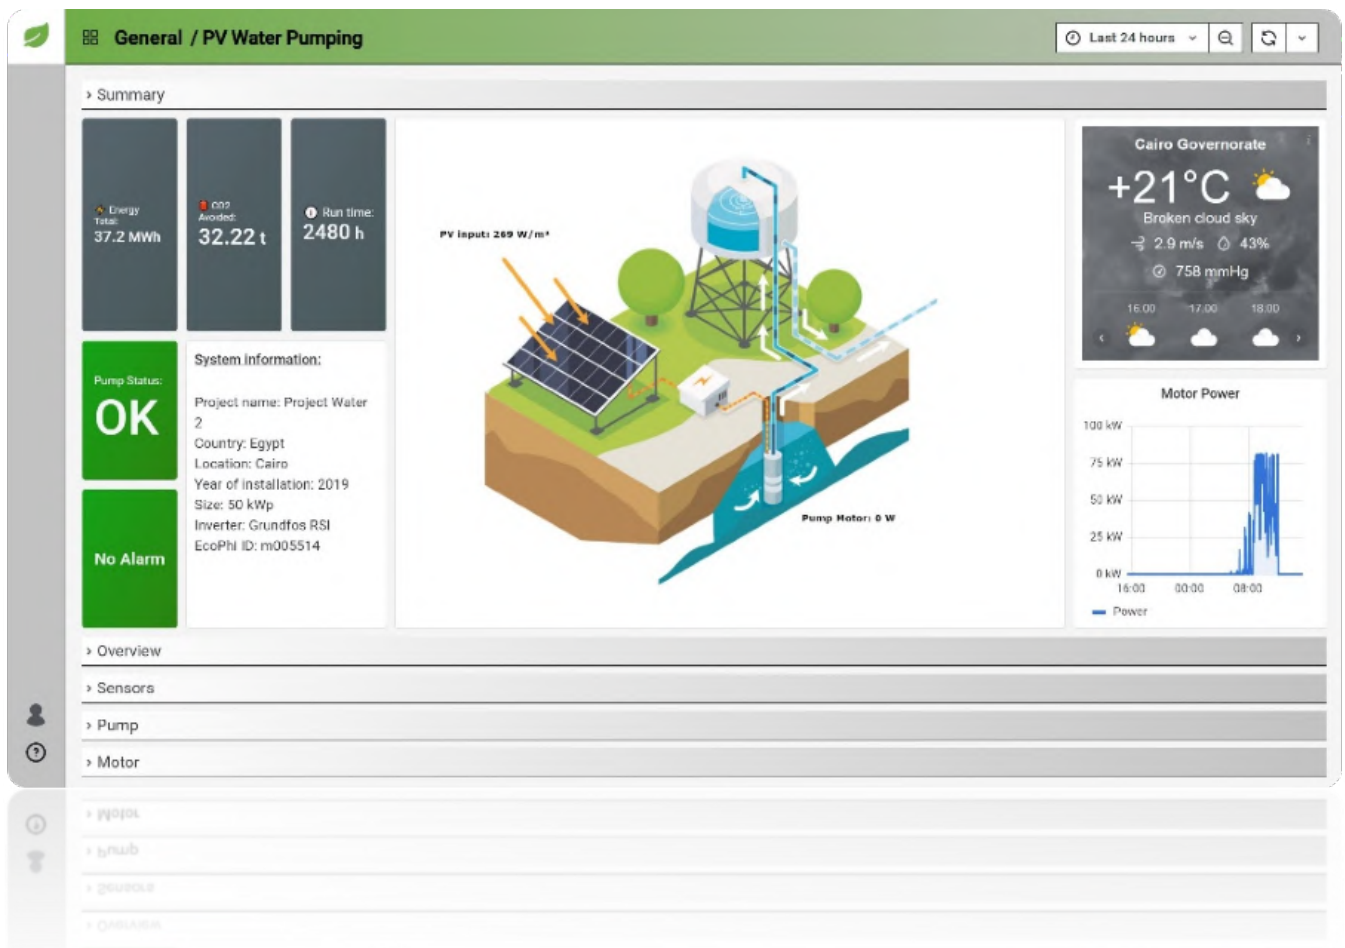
General / PV Water Pumping

Last 24 hours

› Summary

Energy Total:
37.2 MWh

CO2 Avoided:
32.22 t

Run time:
2480 h

PV input: 269 W/m²

Pump Motor: 0 W

Cairo Governorate
+21°C
Broken cloud sky
2.9 m/s 43%
758 mmHg
16:00 17:00 18:00

Pump Status:
OK

System information:

Project name: Project Water 2
Country: Egypt
Location: Cairo
Year of installation: 2019
Size: 50 kWp
Inverter: Grundfos RSI
EcoPhi ID: m005514

No Alarm

Motor Power
100 kW
75 kW
50 kW
25 kW
0 kW
16:00 00:00 08:00
Power

› Overview
› Sensors
› Pump
› Motor